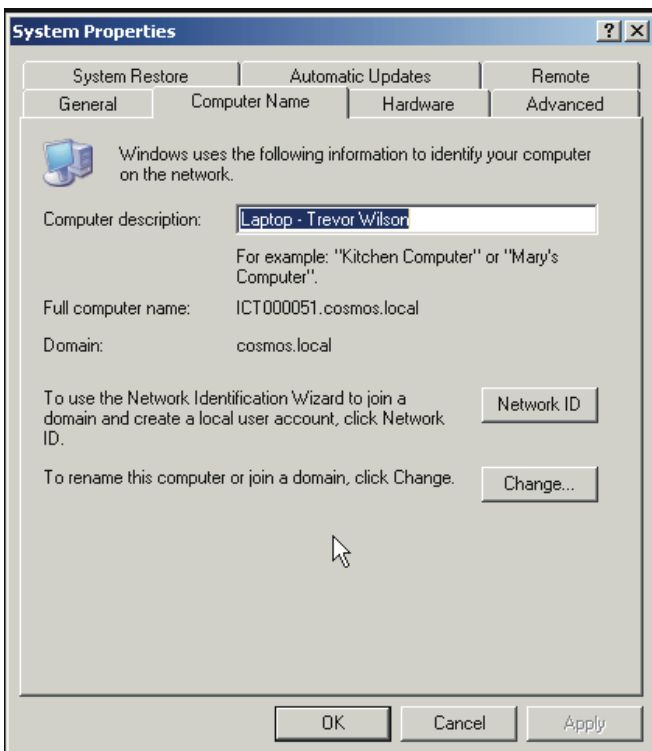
System Properties

?

System Restore

Automatic Updates

Remote

General

Computer Name

Hardware

Advanced

Windows uses the following information to identify your computer on the network.

Computer description: Laptop - Trevor Wilson

For example: "Kitchen Computer" or "Mary's Computer".

Full computer name: ICT000051.cosmos.local

Domain: cosmos.local

To use the Network Identification Wizard to join a domain and create a local user account, click Network ID.

Network ID

To rename this computer or join a domain, click Change.

Change...

OK

Cancel

Apply